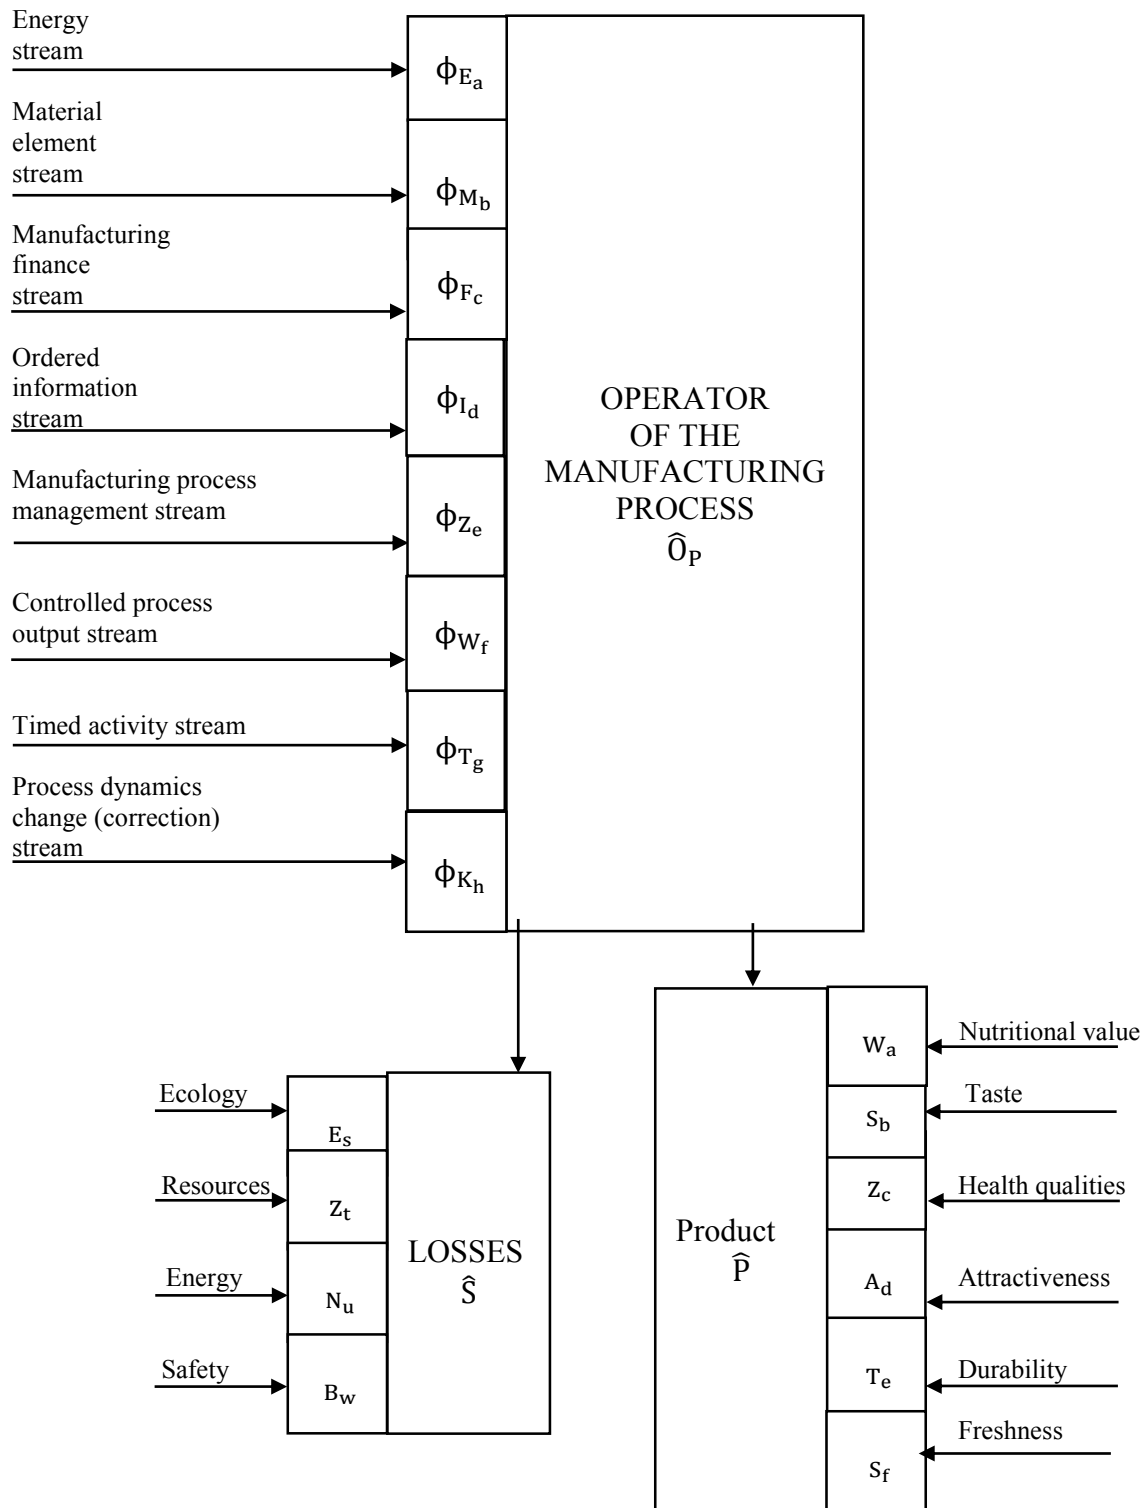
Energy stream
$\phi_{E_a}$

Material element stream
$\phi_{M_b}$

Manufacturing finance stream
$\phi_{F_c}$

Ordered information stream
$\phi_{I_d}$

Manufacturing process management stream
$\phi_{Z_e}$

Controlled process output stream
$\phi_{W_f}$

Timed activity stream
$\phi_{T_g}$

Process dynamics change (correction) stream
$\phi_{K_h}$

OPERATOR OF THE MANUFACTURING PROCESS $\widehat{O}_P$

Ecology
$E_s$

Resources
$Z_t$

Energy
$N_u$

Safety
$B_w$

LOSSES $\widehat{S}$

Product $\widehat{P}$

$W_a$
Nutritional value

$S_b$
Taste

$Z_c$
Health qualities

$A_d$
Attractiveness

$T_e$
Durability

Freshness
$S_f$